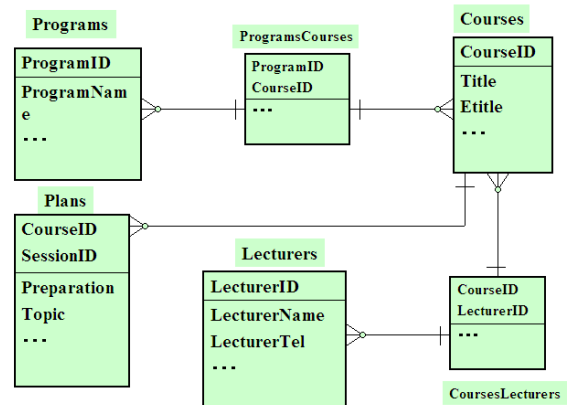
Programs

ProgramID

ProgramName

...

ProgramsCourses

ProgramID
CourseID

...

Courses

CourseID

Title
Etitle
...

Plans

CourseID
SessionID

Preparation
Topic
...

Lecturers

LecturerID

LecturerName
LecturerTel
...

CourseID
LecturerID

...

CoursesLecturers